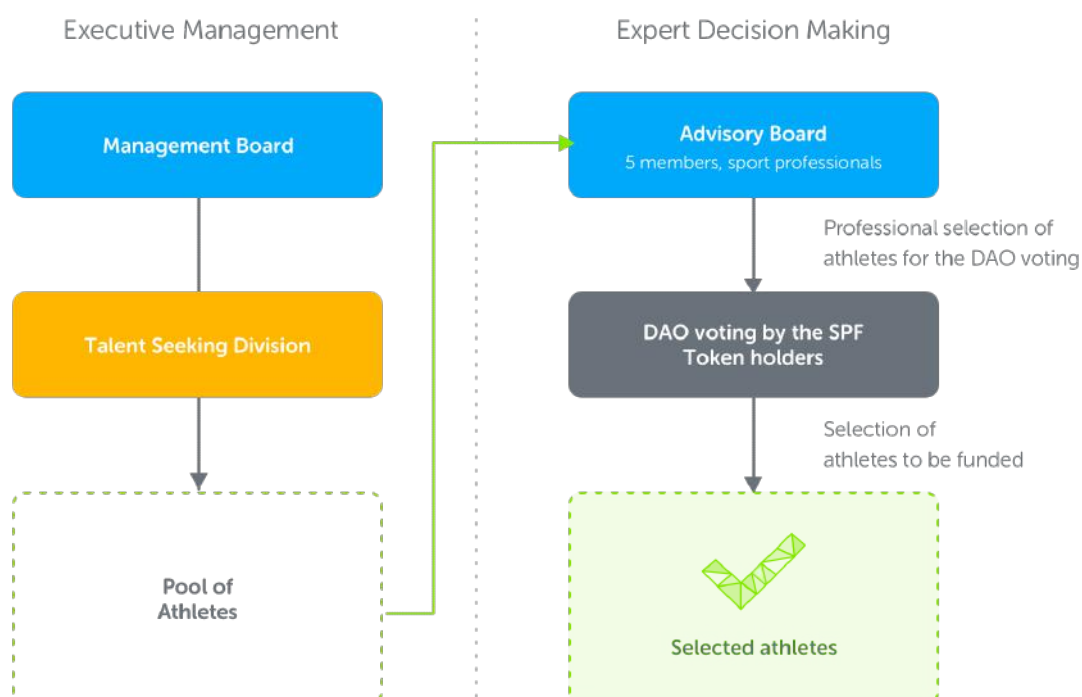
Executive Management

Management Board

Talent Seeking Division

Pool of Athletes

Expert Decision Making

Advisory Board
5 members, sport professionals

Professional selection of athletes for the DAO voting

DAO voting by the SPF Token holders

Selection of athletes to be funded

Selected athletes